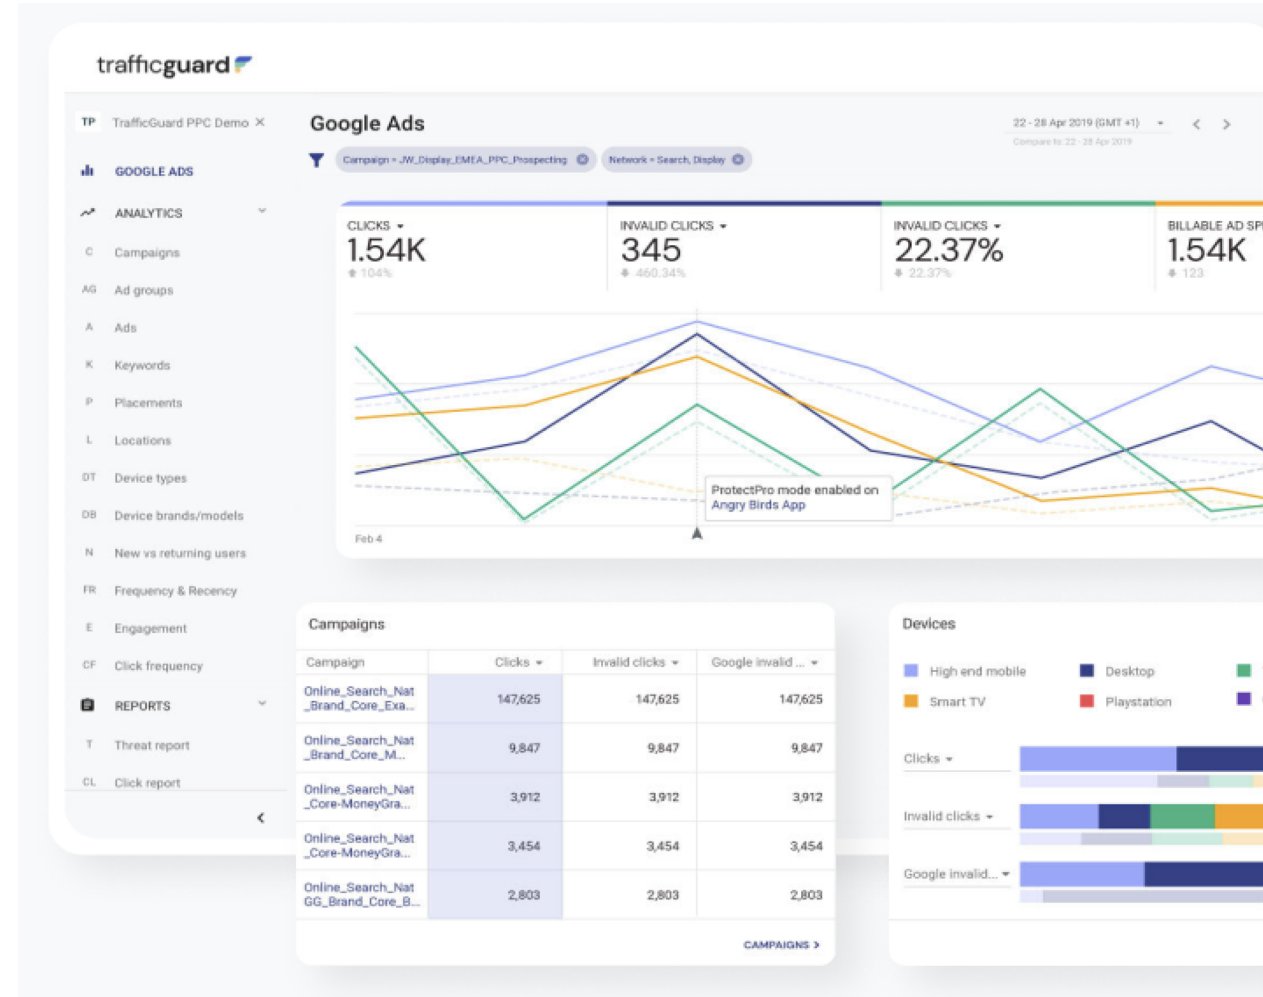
trafficguard

TP TrafficGuard PPC Demo ×

GOOGLE ADS

ANALYTICS

C Campaigns
AG Ad groups
A Ads
K Keywords
P Placements
L Locations
DT Device types
DB Device brands/models
N New vs returning users
FR Frequency & Recency
E Engagement
CF Click frequency

REPORTS

T Threat report
CL Click report

Google Ads

22 - 28 Apr 2019 (GMT +1)
Compare to 22 - 28 Apr 2019

Campaign = JW_Display_EMEA_PPC_Prospecting
Network = Search, Display

CLICKS
1.54K
104%

INVALID CLICKS
345
460.34%

INVALID CLICKS
22.37%
22.37%

BILLABLE AD SP
1.54K
123

ProtectPro mode enabled on
Angry Birds App

Feb 4

Campaigns

| Campaign | Clicks | Invalid clicks | Google invalid ... |
|---|---|---|---|
| Online_Search_Nat _Brand_Core_Exa... | 147,625 | 147,625 | 147,625 |
| Online_Search_Nat _Brand_Core_M... | 9,847 | 9,847 | 9,847 |
| Online_Search_Nat _Core-MoneyGra... | 3,912 | 3,912 | 3,912 |
| Online_Search_Nat _Core-MoneyGra... | 3,454 | 3,454 | 3,454 |
| Online_Search_Nat GG_Brand_Core_B... | 2,803 | 2,803 | 2,803 |

CAMPAIGNS >

Devices

High end mobile
Desktop
Smart TV
Playstation

Clicks
Invalid clicks
Google invalid...